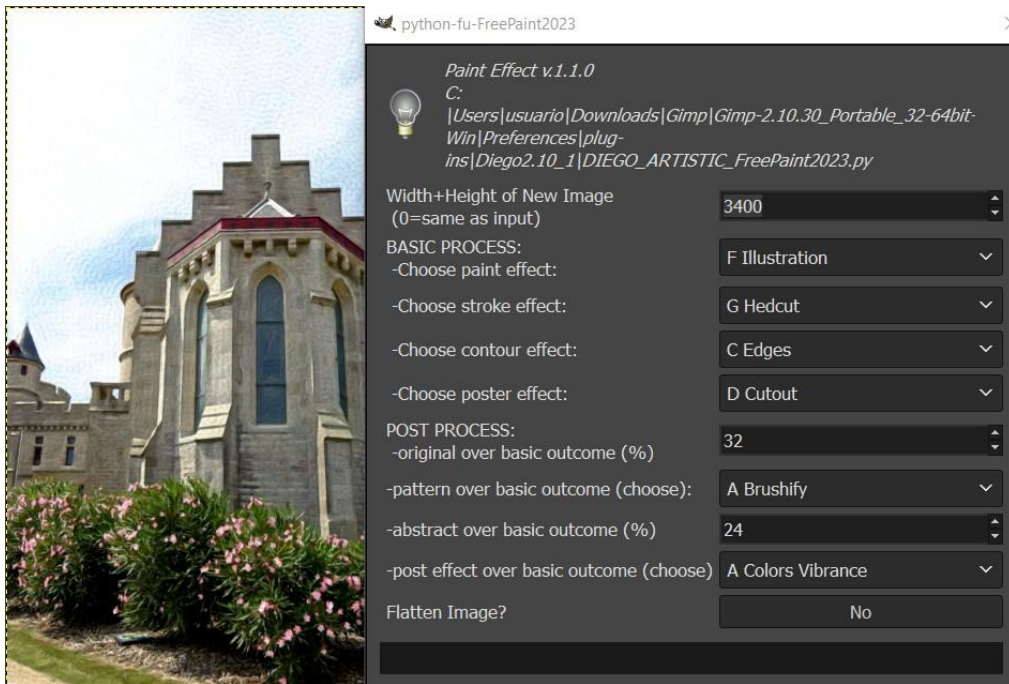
python-fu-FreePaint2023

Paint Effect v.1.1.0
C:
|Users|usuario|Downloads|Gimp|Gimp-2.10.30_Portable_32-64bit-Win|Preferences|plug-ins|Diego2.10_1|DIEGO_ARTISTIC_FreePaint2023.py

| | |
|---|---|
| Width+Height of New Image (0=same as input) | 3400 |
| BASIC PROCESS: -Choose paint effect: | F Illustration |
| -Choose stroke effect: | G Hedcut |
| -Choose contour effect: | C Edges |
| -Choose poster effect: | D Cutout |
| POST PROCESS: -original over basic outcome (%) | 32 |
| -pattern over basic outcome (choose): | A Brushify |
| -abstract over basic outcome (%) | 24 |
| -post effect over basic outcome (choose) | A Colors Vibrance |
| Flatten Image? | No |